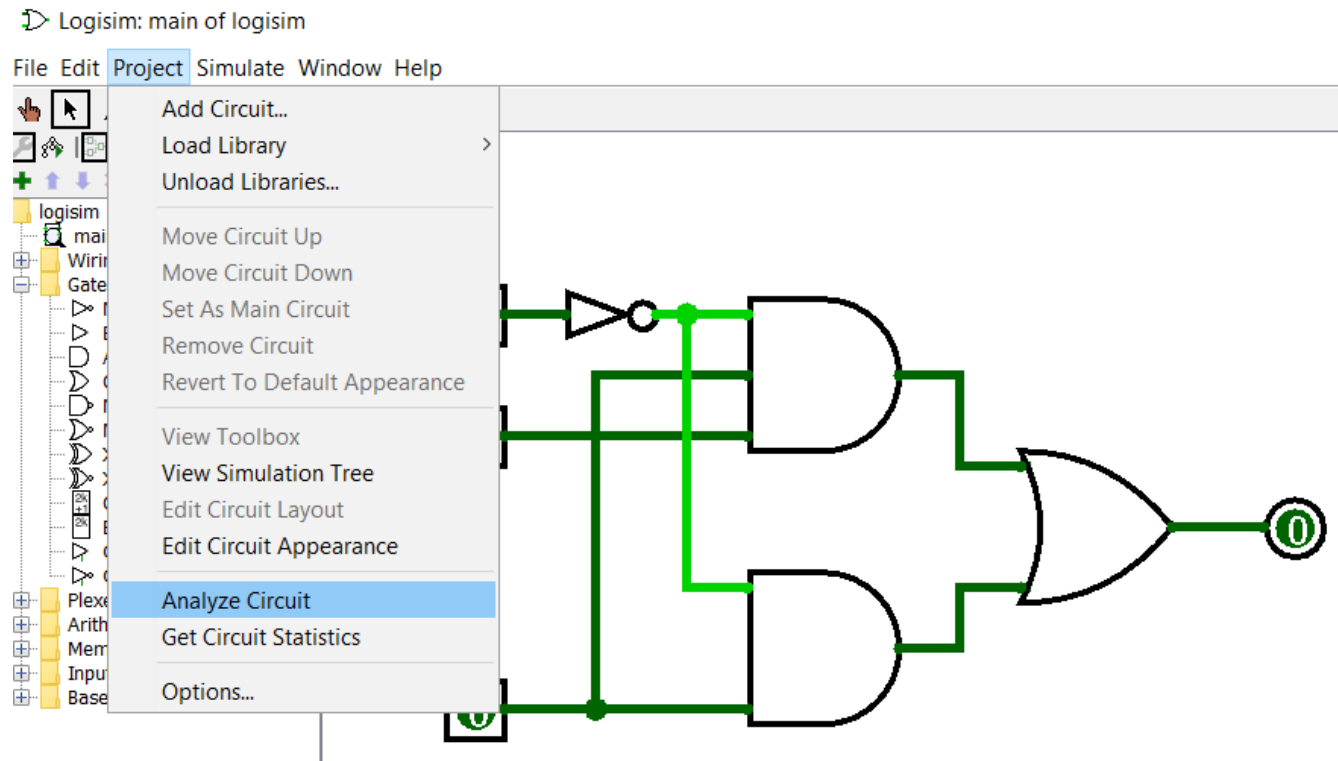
Logisim: main of logisim

File Edit Project Simulate Window Help

Add Circuit...
Load Library
Unload Libraries...
Move Circuit Up
Move Circuit Down
Set As Main Circuit
Remove Circuit
Revert To Default Appearance
View Toolbox
View Simulation Tree
Edit Circuit Layout
Edit Circuit Appearance
Analyze Circuit
Get Circuit Statistics
Options...

logisim
mai
Wirir
Gate
Plexe
Arith
Mem
Input
Base

0
0